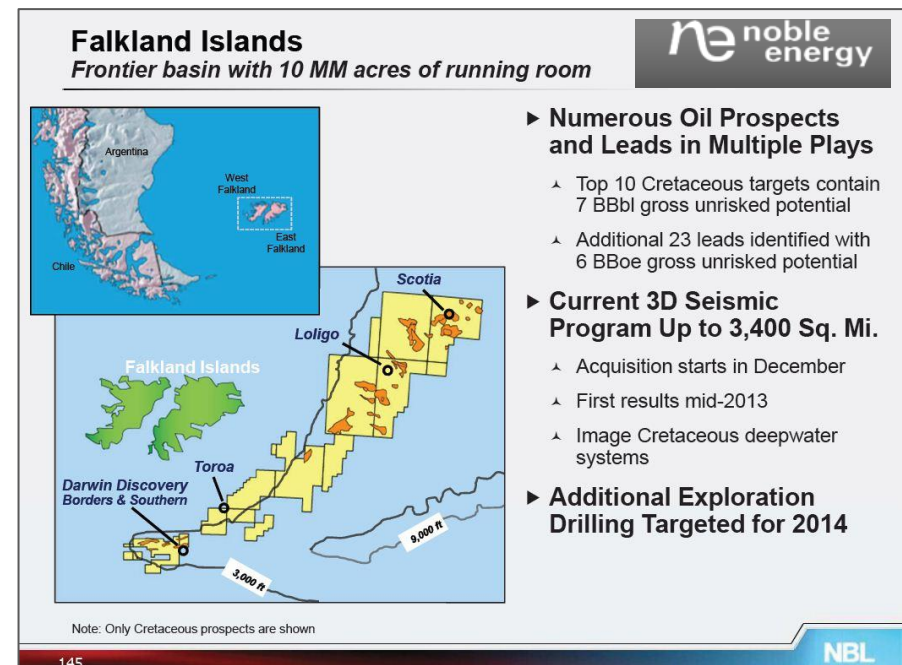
Falkland Islands
Frontier basin with 10 MM acres of running room

ne noble energy

Argentina
West Falkland
East Falkland
Chile

Scotia
Loligo
Falkland Islands
Toroa
Darwin Discovery Borders & Southern
9,000 ft
3,000 ft

▶ Numerous Oil Prospects and Leads in Multiple Plays

⅄ Top 10 Cretaceous targets contain 7 BBbl gross unrisked potential

⅄ Additional 23 leads identified with 6 BBoe gross unrisked potential

▶ Current 3D Seismic Program Up to 3,400 Sq. Mi.

⅄ Acquisition starts in December

⅄ First results mid-2013

⅄ Image Cretaceous deepwater systems

▶ Additional Exploration Drilling Targeted for 2014

Note: Only Cretaceous prospects are shown

145

NBL